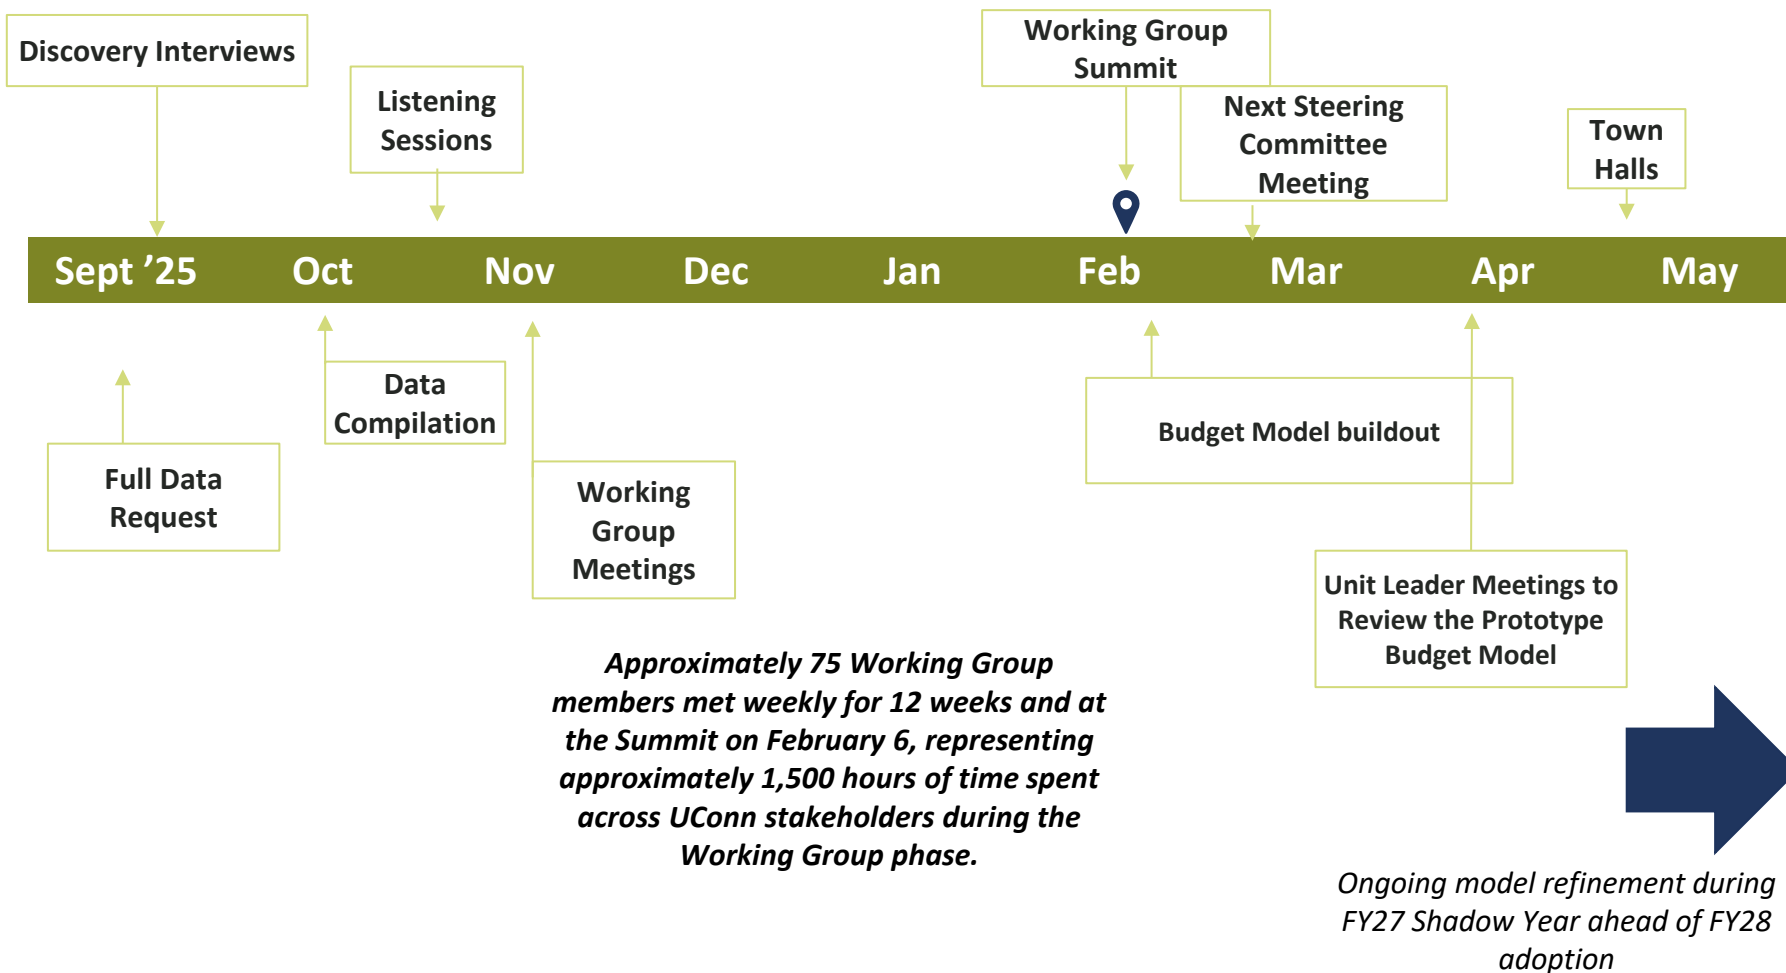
Discovery Interviews

Listening Sessions

Working Group Summit

Next Steering Committee Meeting

Town Halls

Sept ’25 Oct Nov Dec Jan Feb Mar Apr May

Full Data Request

Data Compilation

Working Group Meetings

Budget Model buildout

Unit Leader Meetings to Review the Prototype Budget Model

*Approximately 75 Working Group members met weekly for 12 weeks and at the Summit on February 6, representing approximately 1,500 hours of time spent across UConn stakeholders during the Working Group phase.*

*Ongoing model refinement during FY27 Shadow Year ahead of FY28 adoption*